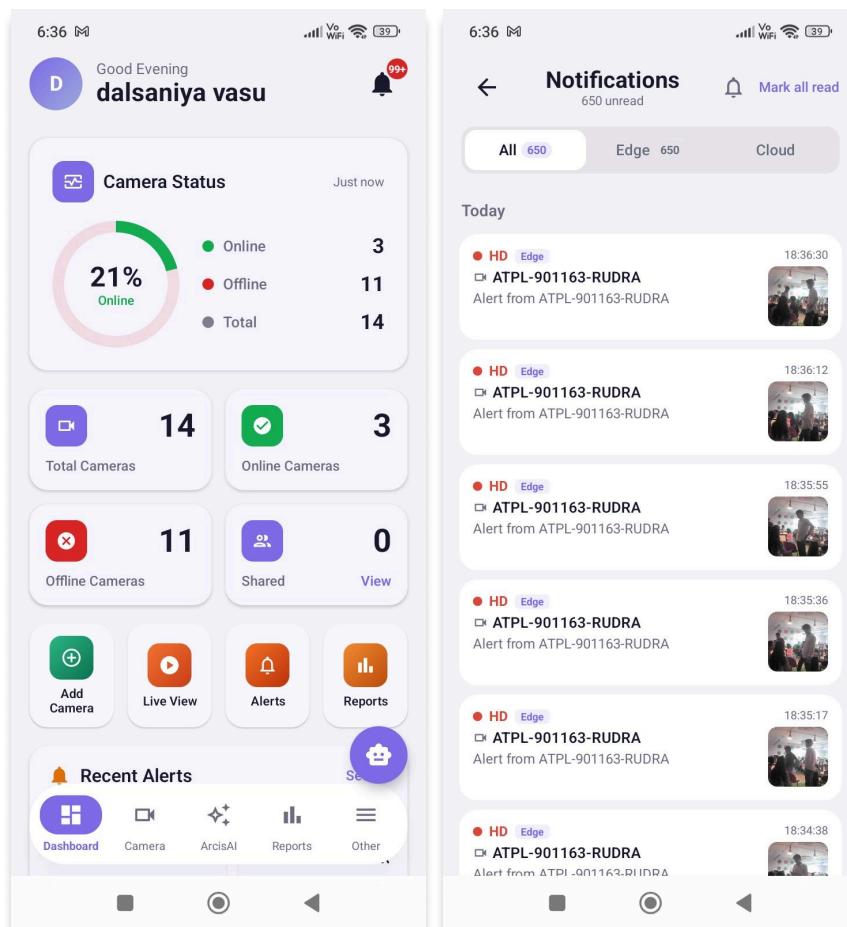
6:36 M
Vo WiFi 39

D
Good Evening
dalsaniya vasu
99+

Camera Status
Just now
21%
Online
Online 3
Offline 11
Total 14

14
Total Cameras

3
Online Cameras

11
Offline Cameras

0
Shared
View

Add Camera
Live View
Alerts
Reports

Recent Alerts
Se

Dashboard
Camera
ArcisAI
Reports
Other

6:36 M
Vo WiFi 39

Notifications
650 unread
Mark all read

All 650
Edge 650
Cloud

Today

HD Edge
18:36:30
ATPL-901163-RUDRA
Alert from ATPL-901163-RUDRA

HD Edge
18:36:12
ATPL-901163-RUDRA
Alert from ATPL-901163-RUDRA

HD Edge
18:35:55
ATPL-901163-RUDRA
Alert from ATPL-901163-RUDRA

HD Edge
18:35:36
ATPL-901163-RUDRA
Alert from ATPL-901163-RUDRA

HD Edge
18:35:17
ATPL-901163-RUDRA
Alert from ATPL-901163-RUDRA

HD Edge
18:34:38
ATPL-901163-RUDRA
Alert from ATPL-901163-RUDRA